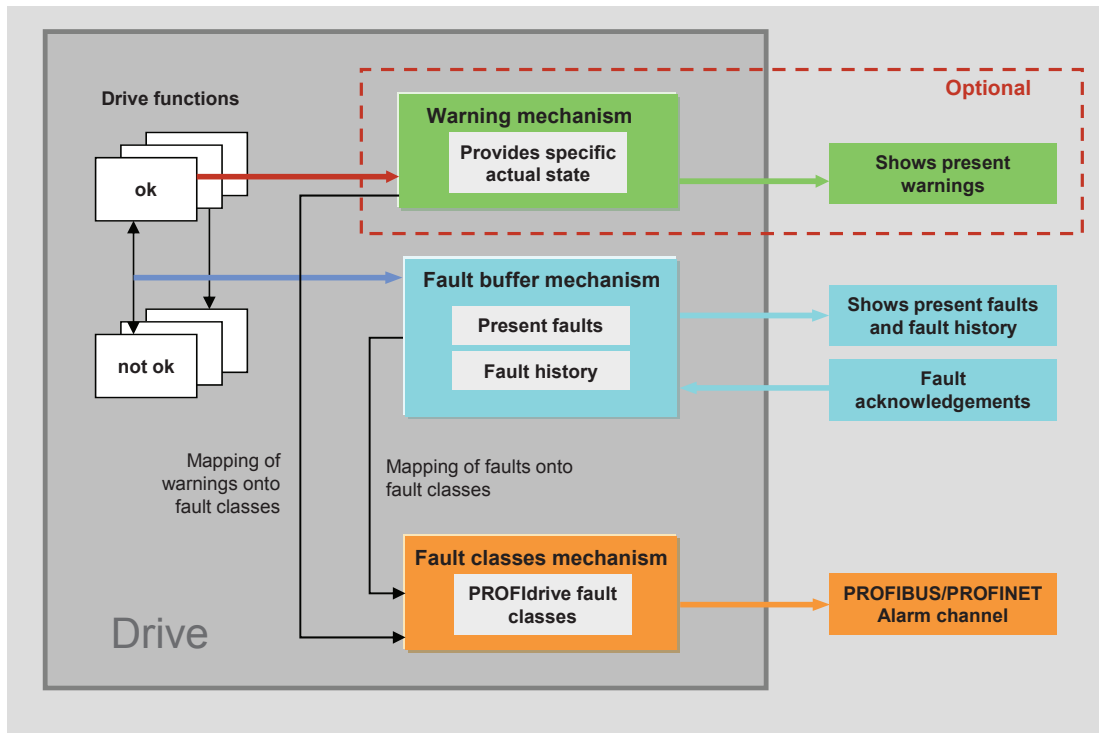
Drive functions

ok

not ok

Optional

Warning mechanism

Provides specific actual state

Shows present warnings

Fault buffer mechanism

Present faults

Fault history

Shows present faults and fault history

Fault acknowledgements

Mapping of warnings onto fault classes

Mapping of faults onto fault classes

Fault classes mechanism

PROFIdrive fault classes

PROFIBUS/PROFINET Alarm channel

Drive